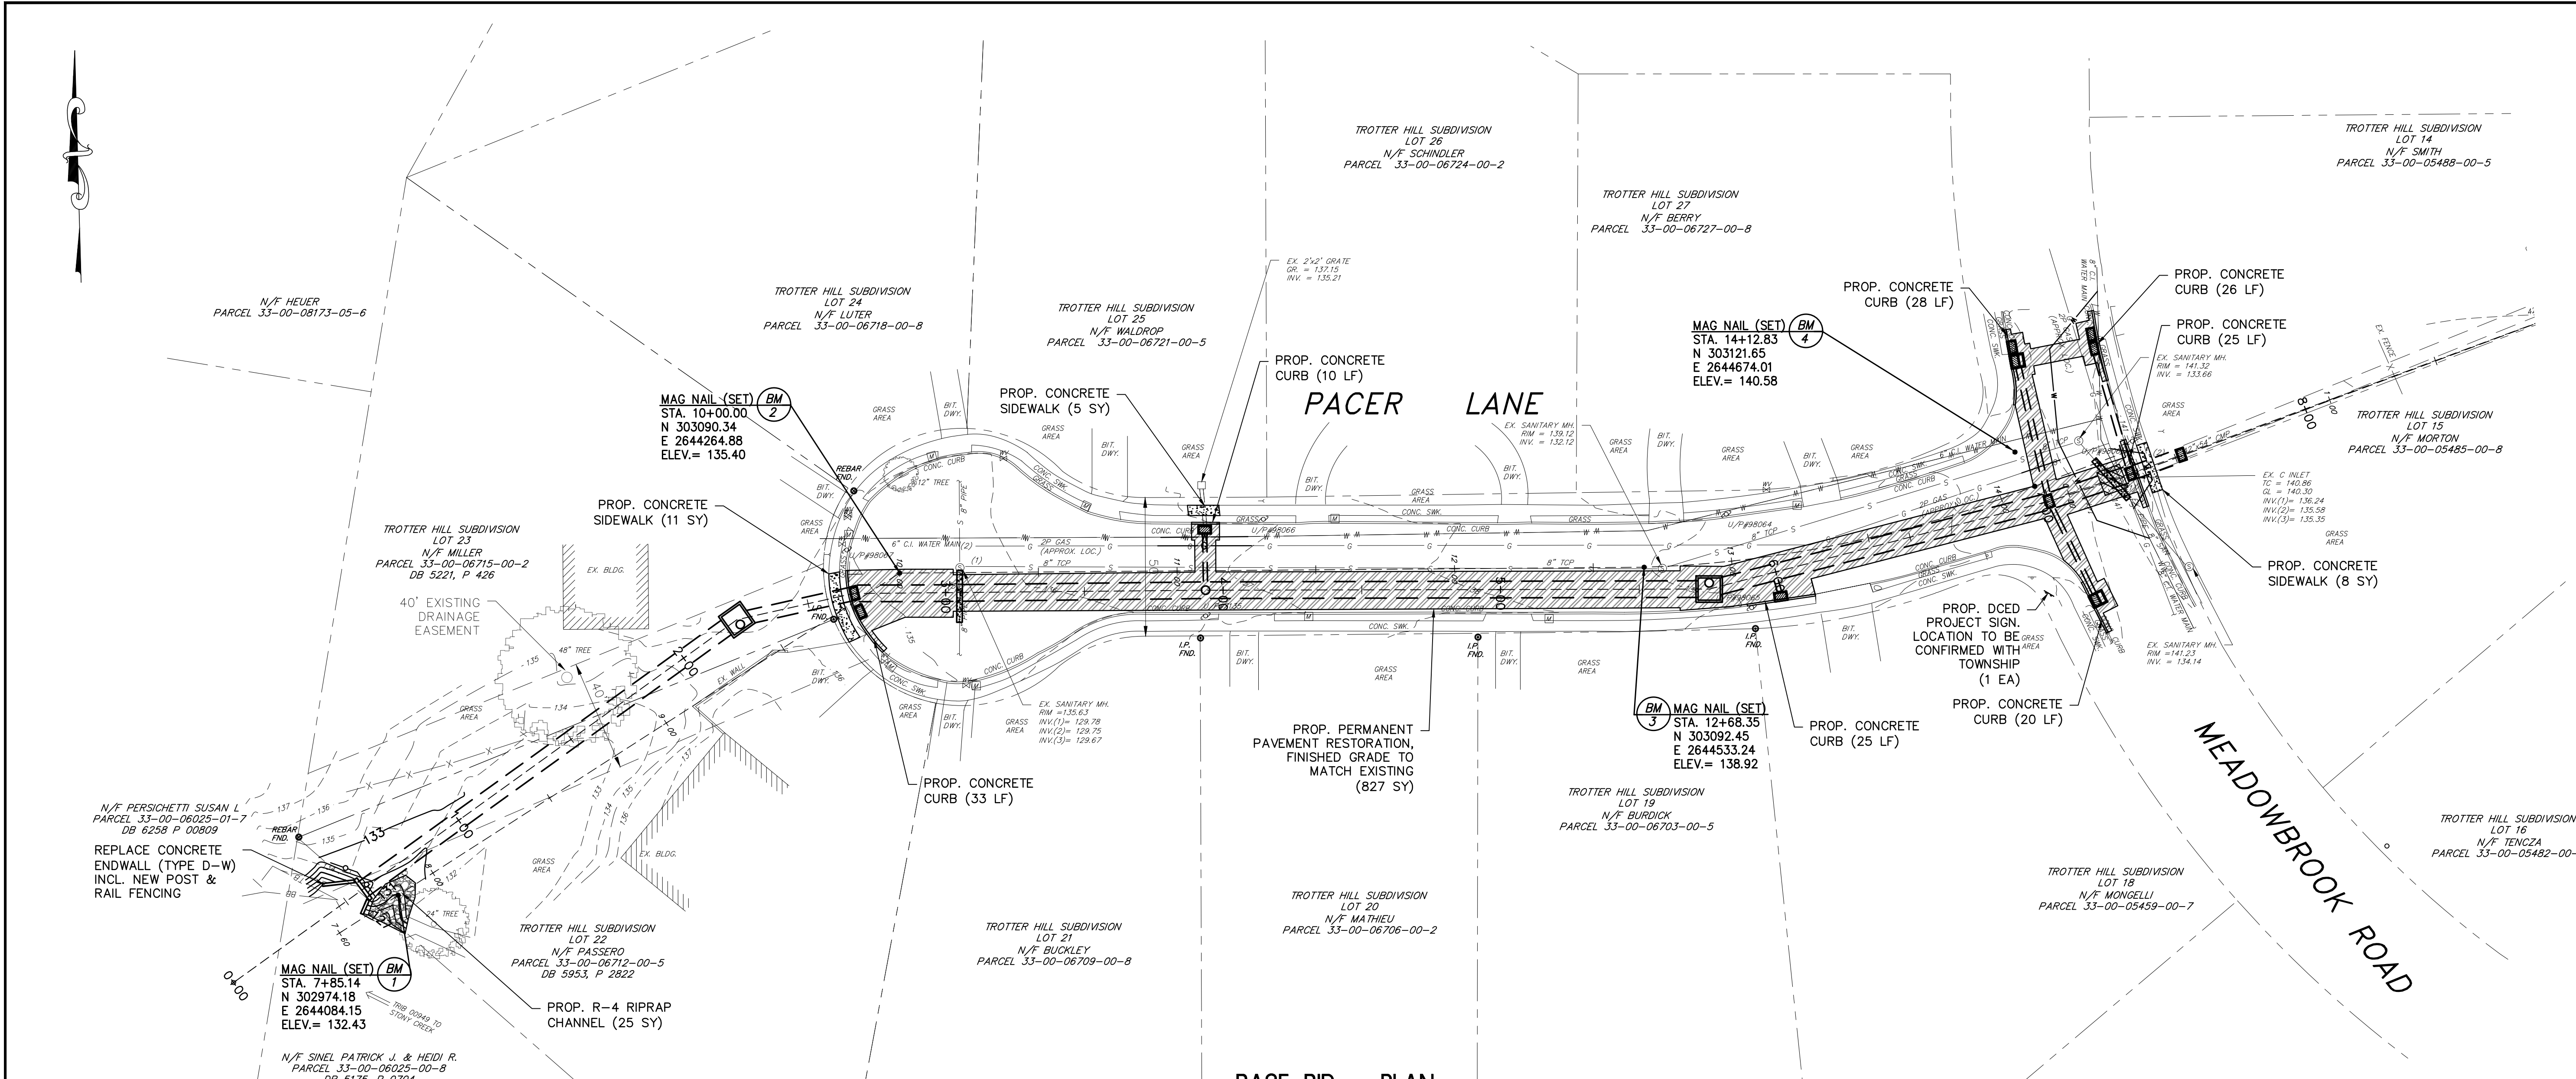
TROTTER HILL SUBDIVISION
LOT 26
N/F SCHINDLER
PARCEL 33-00-06724-00-2

TROTTER HILL SUBDIVISION
LOT 27
N/F BERRY
PARCEL 33-00-06727-00-8

TROTTER HILL SUBDIVISION
LOT 14
N/F SMITH
PARCEL 33-00-05488-00-5

N/F HEUER
PARCEL 33-00-08173-05-6

TROTTER HILL SUBDIVISION
LOT 24
N/F LUTER
PARCEL 33-00-06718-00-8

TROTTER HILL SUBDIVISION
LOT 25
N/F WALDROP
PARCEL 33-00-06721-00-5

EX. 2'x2' GRATE
GR. = 137.15
INV. = 135.21

PROP. CONCRETE CURB (10 LF)

PROP. CONCRETE CURB (28 LF)

PROP. CONCRETE CURB (26 LF)

PROP. CONCRETE CURB (25 LF)

MAG NAIL (SET) BM 4
STA. 14+12.83
N 303121.65
E 2644674.01
ELEV.= 140.58

EX. SANITARY MH.
RIM = 141.32
INV. = 133.66

TROTTER HILL SUBDIVISION
LOT 15
N/F MORTON
PARCEL 33-00-05485-00-8

PACER LANE

PROP. CONCRETE SIDEWALK (5 SY)

MAG NAIL (SET) BM 2
STA. 10+00.00
N 303090.34
E 2644264.88
ELEV.= 135.40

EX. SANITARY MH.
RIM = 139.12
INV. = 132.12

EX. C INLET
TC = 140.86
GL = 140.30
INV.(1)= 136.24
INV.(2)= 135.58
INV.(3)= 135.35

TROTTER HILL SUBDIVISION
LOT 23
N/F MILLER
PARCEL 33-00-06715-00-2
DB 5221, P 426

PROP. CONCRETE SIDEWALK (11 SY)

6" C.I. WATER MAIN (2)
2P GAS (APPROX. LOC.)
8" TCP

EX. BLDG.

40' EXISTING DRAINAGE EASEMENT

48" TREE

PROP. CONCRETE SIDEWALK (8 SY)

PROP. DCED PROJECT SIGN. LOCATION TO BE CONFIRMED WITH TOWNSHIP (1 EA)

PROP. CONCRETE CURB (20 LF)

EX. SANITARY MH.
RIM = 141.23
INV. = 134.14

EX. SANITARY MH.
RIM = 135.63
INV.(1)= 129.78
INV.(2)= 129.75
INV.(3)= 129.67

BM 3 MAG NAIL (SET)
STA. 12+68.35
N 303092.45
E 2644533.24
ELEV.= 138.92

PROP. CONCRETE CURB (25 LF)

PROP. PERMANENT PAVEMENT RESTORATION, FINISHED GRADE TO MATCH EXISTING (827 SY)

PROP. CONCRETE CURB (33 LF)

MEADOWBROOK ROAD

N/F PERSICHETTI SUSAN L
PARCEL 33-00-06025-01-7
DB 6258 P 00809

REPLACE CONCRETE ENDWALL (TYPE D-W) INCL. NEW POST & RAIL FENCING

TROTTER HILL SUBDIVISION
LOT 19
N/F BURDICK
PARCEL 33-00-06703-00-5

TROTTER HILL SUBDIVISION
LOT 16
N/F TENCZA
PARCEL 33-00-05482-00-

TROTTER HILL SUBDIVISION
LOT 18
N/F MONGELLI
PARCEL 33-00-05459-00-7

TROTTER HILL SUBDIVISION
LOT 20
N/F MATHIEU
PARCEL 33-00-06706-00-2

TROTTER HILL SUBDIVISION
LOT 22
N/F PASSERO
PARCEL 33-00-06712-00-5
DB 5953, P 2822

TROTTER HILL SUBDIVISION
LOT 21
N/F BUCKLEY
PARCEL 33-00-06709-00-8

MAG NAIL (SET) BM 1
STA. 7+85.14
N 302974.18
E 2644084.15
ELEV.= 132.43

TRIB 00949 TO STONY CREEK

PROP. R-4 RIPRAP CHANNEL (25 SY)

N/F SINEL PATRICK J. & HEIDI R.
PARCEL 33-00-06025-00-8
DB 5175 P 0704

BASE BID PLAN